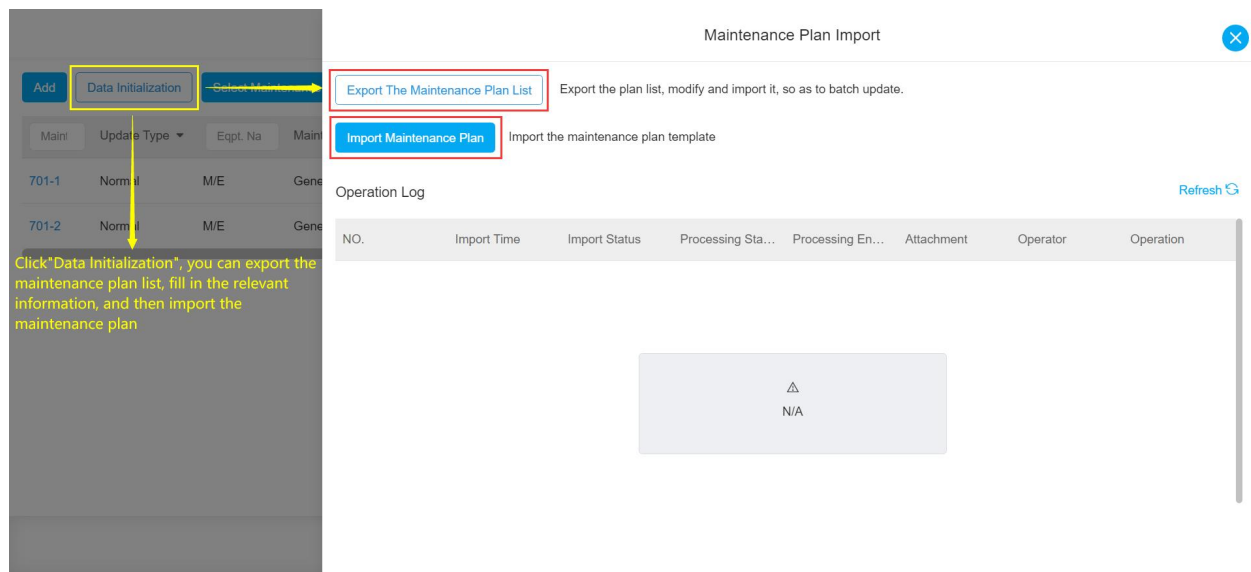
Add
Data Initialization
Select Maintenan
Maint
Update Type
Eqpt. Na
Maint
701-1
Normal
M/E
Gene
701-2
Normal
M/E
Gene

Click"Data Initialization", you can export the maintenance plan list, fill in the relevant information, and then import the maintenance plan

Maintenance Plan Import

Export The Maintenance Plan List
Export the plan list, modify and import it, so as to batch update.

Import Maintenance Plan
Import the maintenance plan template

Operation Log
Refresh

| NO. | Import Time | Import Status | Processing Sta… | Processing En… | Attachment | Operator | Operation |
|---|---|---|---|---|---|---|---|

N/A